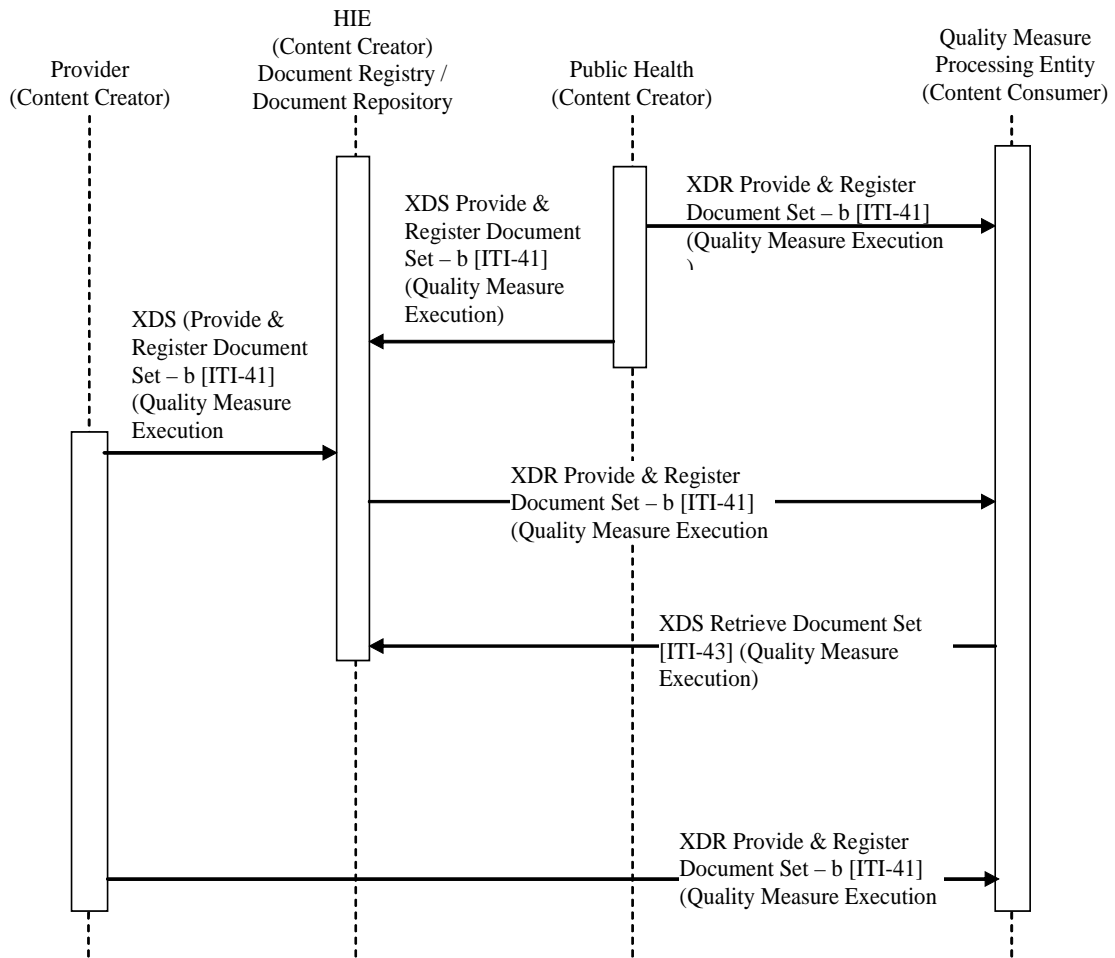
Provider
(Content Creator)

HIE
(Content Creator)
Document Registry /
Document Repository

Public Health
(Content Creator)

Quality Measure
Processing Entity
(Content Consumer)

XDR Provide & Register Document Set – b [ITI-41] (Quality Measure Execution )

XDS Provide & Register Document Set – b [ITI-41] (Quality Measure Execution)

XDS (Provide & Register Document Set – b [ITI-41] (Quality Measure Execution

XDR Provide & Register Document Set – b [ITI-41] (Quality Measure Execution

XDS Retrieve Document Set [ITI-43] (Quality Measure Execution)

XDR Provide & Register Document Set – b [ITI-41] (Quality Measure Execution